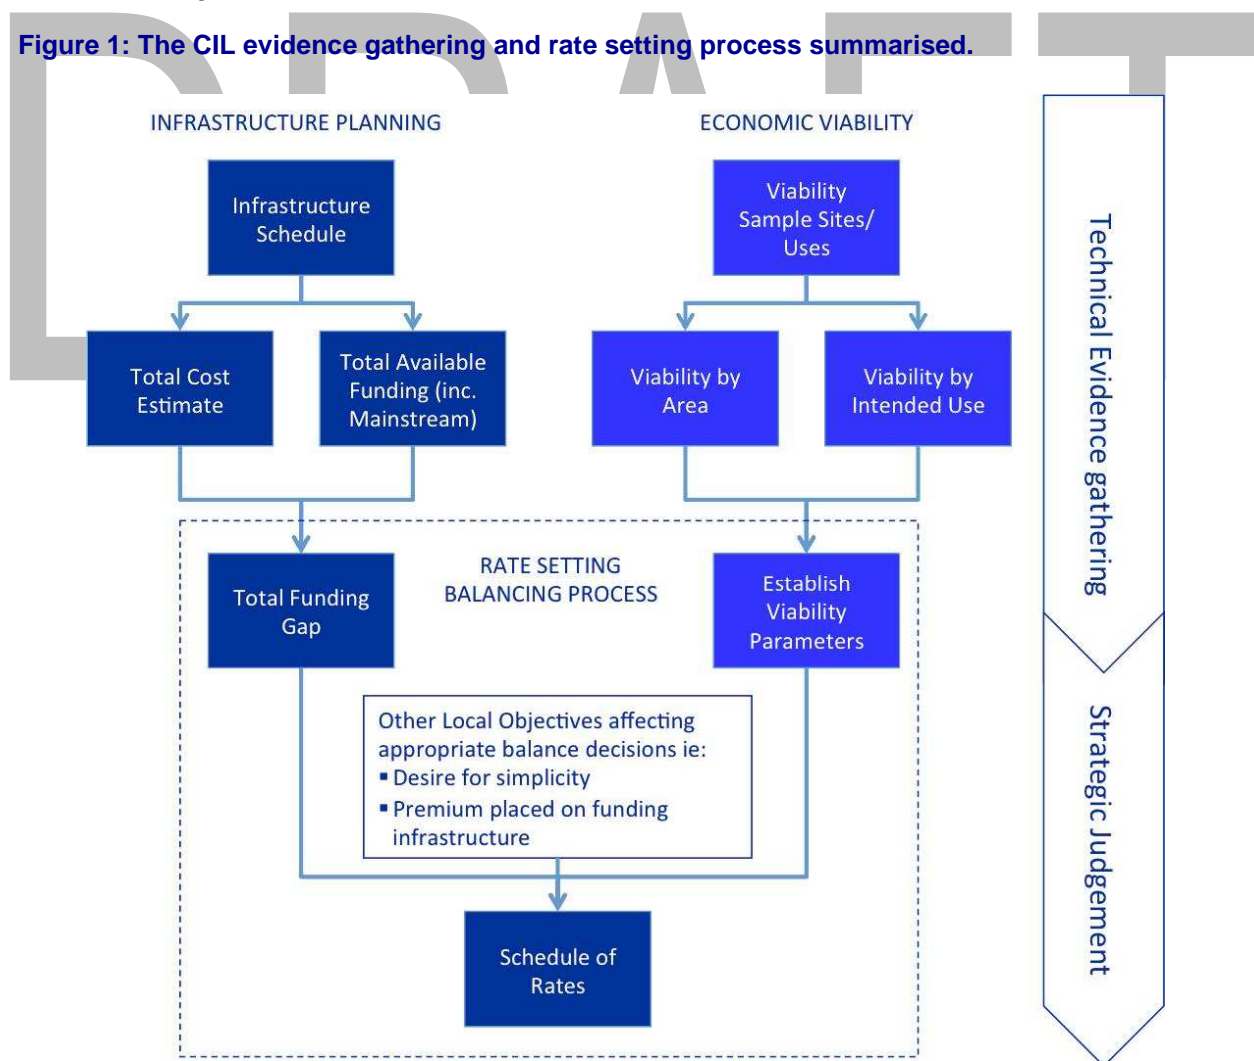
DRAFT

Figure 1: The CIL evidence gathering and rate setting process summarised.

INFRASTRUCTURE PLANNING

Infrastructure Schedule

Total Cost Estimate

Total Available Funding (inc. Mainstream)

ECONOMIC VIABILITY

Viability Sample Sites/ Uses

Viability by Area

Viability by Intended Use

Technical Evidence gathering

RATE SETTING BALANCING PROCESS

Total Funding Gap

Establish Viability Parameters

Other Local Objectives affecting appropriate balance decisions ie:
▪ Desire for simplicity
▪ Premium placed on funding infrastructure

Schedule of Rates

Strategic Judgement